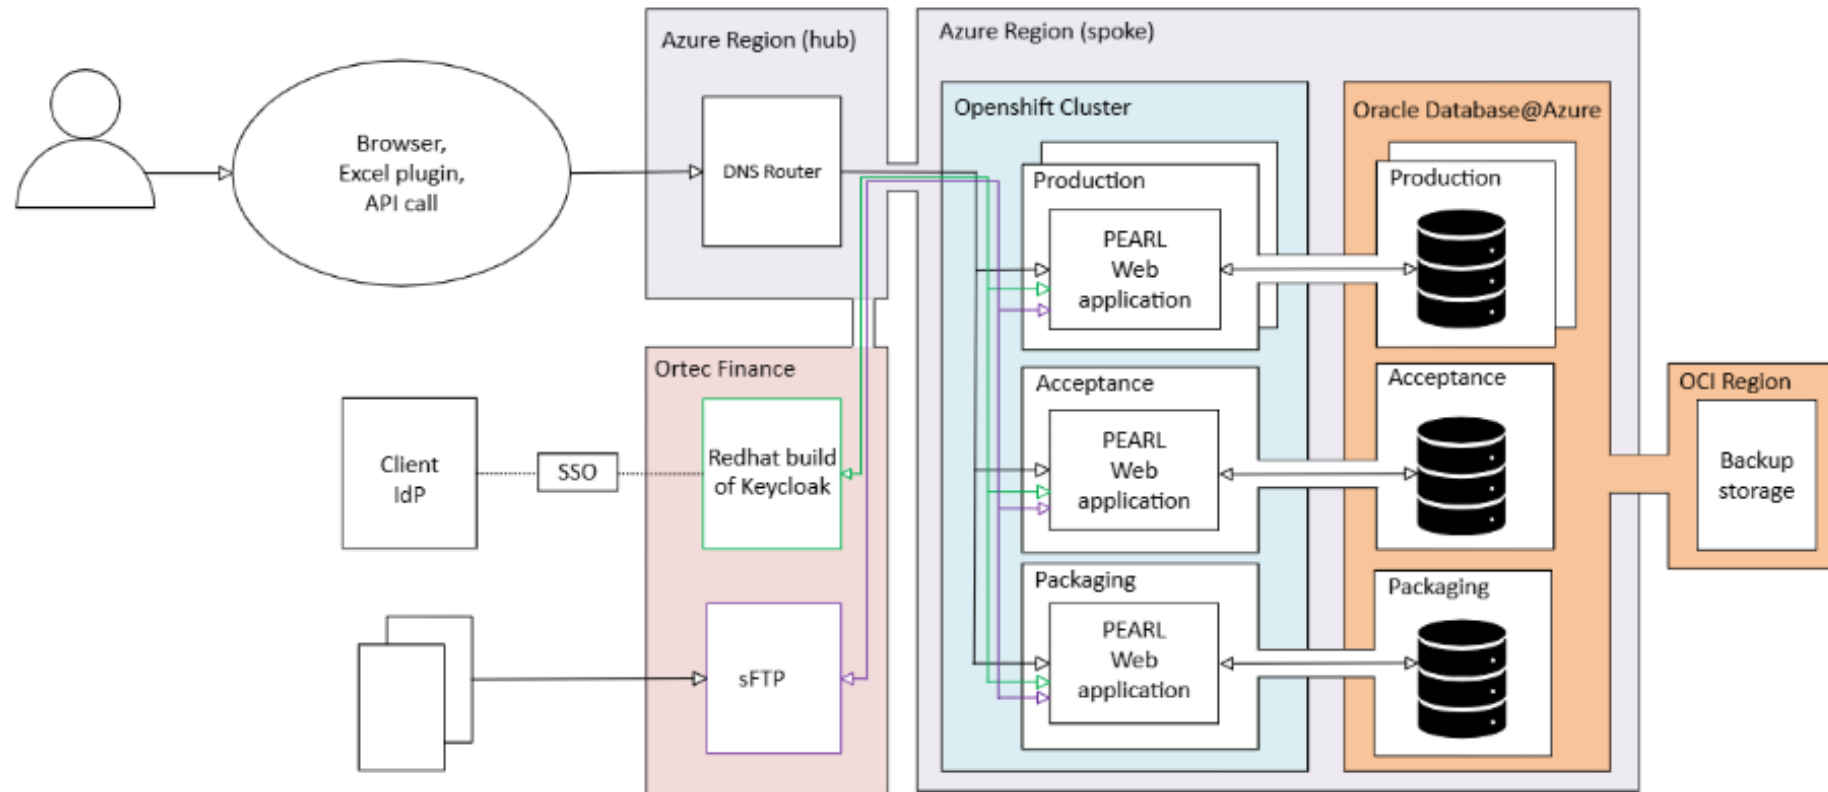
Browser, Excel plugin, API call

Azure Region (hub)

DNS Router

Azure Region (spoke)

Openshift Cluster

Production

PEARL Web application

Acceptance

PEARL Web application

Packaging

PEARL Web application

Oracle Database@Azure

Production

Acceptance

Packaging

OCI Region

Backup storage

Ortec Finance

Redhat build of Keycloak

sFTP

Client IdP

SSO